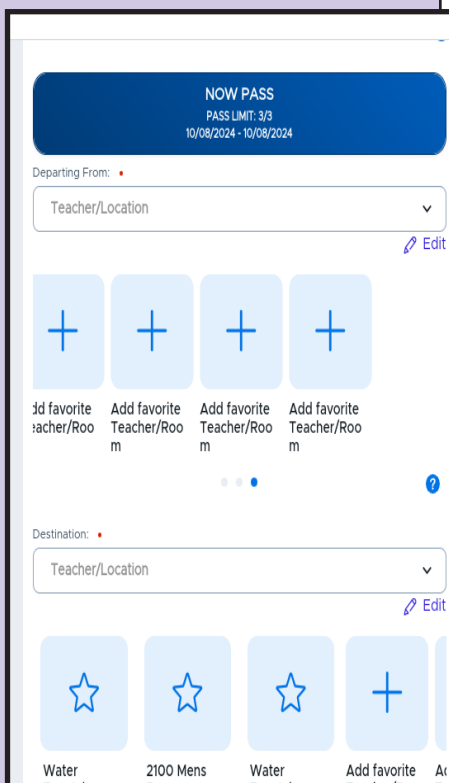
NOW PASS
PASS LIMIT: 3/3
10/08/2024 - 10/08/2024

Departing From: •

Teacher/Location

Edit

dd favorite eacher/Roo

Add favorite Teacher/Roo m

Add favorite Teacher/Roo m

Add favorite Teacher/Roo m

?

Destination: •

Teacher/Location

Edit

Water

2100 Mens

Water

Add favorite

A